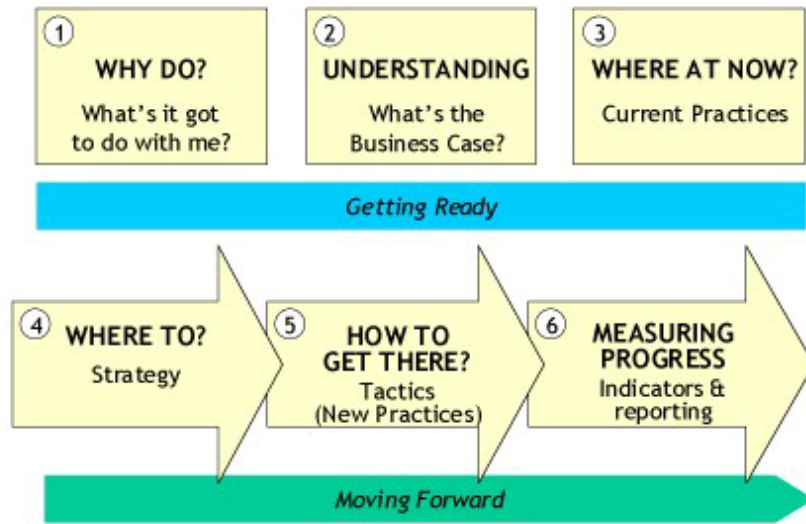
1
WHY DO?
What's it got to do with me?

2
UNDERSTANDING
What's the Business Case?

3
WHERE AT NOW?
Current Practices

Getting Ready

4
WHERE TO?
Strategy

5
HOW TO GET THERE?
Tactics (New Practices)

6
MEASURING PROGRESS
Indicators & reporting

Moving Forward